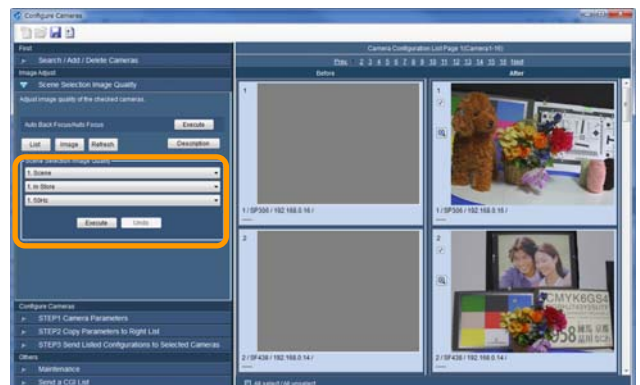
Configure Cameras

First

Search / Add / Delete Cameras

Image Adjust

Scene Selection Image Quality

Adjust image quality of the checked cameras.

Auto Back Focus/Auto Focus

Execute

List

Image

Refresh

Description

Scene Selection Image Quality

1. Scene

1. In Store

1. 50Hz

Execute

Undo

Configure Cameras

STEP1 Camera Parameters

STEP2 Copy Parameters to Right List

STEP3 Send Listed Configurations to Selected Cameras

Others

Maintenance

Send a CGI List

Camera Configuration List Page 1(Camera1-16)

Prev 1 2 3 4 5 6 7 8 9 10 11 12 13 14 15 16 Next

Before

After

1

1 / SP306 / 192.168.0.16 /

1

1 / SP306 / 192.168.0.16 /

2

2 / SF438 / 192.168.0.14 /

2

CMYK6GS4

2 / SF438 / 192.168.0.14 /

All select / All unselect